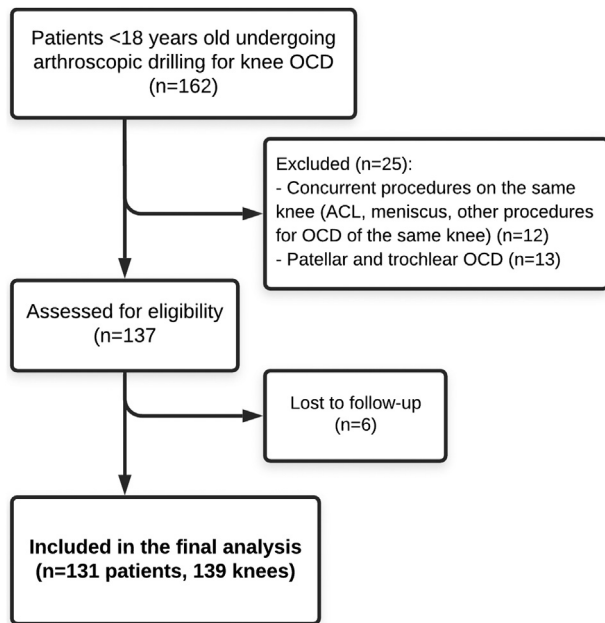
Patients <18 years old undergoing arthroscopic drilling for knee OCD (n=162)

Excluded (n=25):
- Concurrent procedures on the same knee (ACL, meniscus, other procedures for OCD of the same knee) (n=12)
- Patellar and trochlear OCD (n=13)

Assessed for eligibility (n=137)

Lost to follow-up (n=6)

Included in the final analysis (n=131 patients, 139 knees)